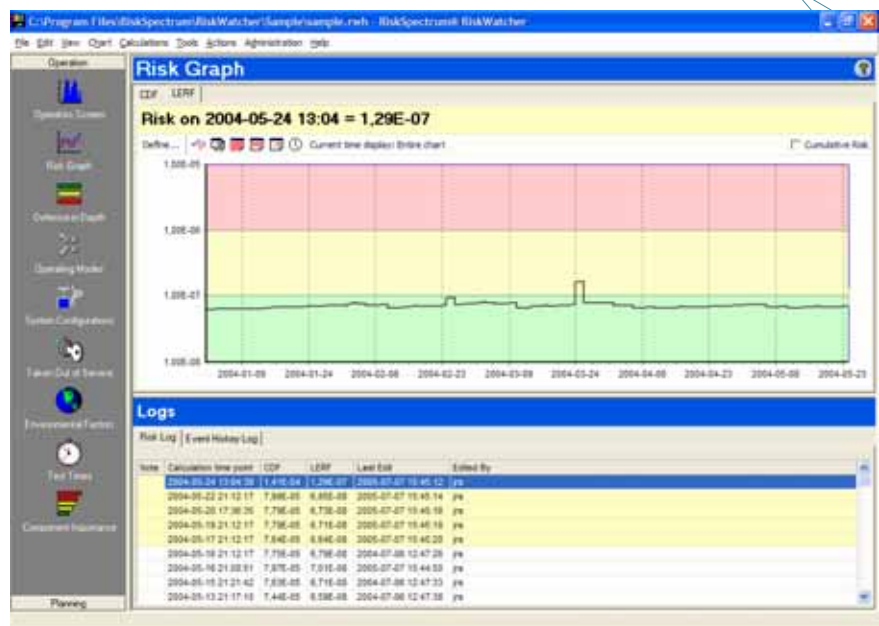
C:\Program Files\RiskSpectrum\RiskWatcher\Sample\sample.rwh - RiskSpectrum® RiskWatcher

File Edit View Chart Calculations Tools Actions Administration Help

Operation

Operation Screen

Risk Graph

Defence in Depth

Operating Modes

System Configurations

Taken Out of Service

Environmental Factors

Test Times

Component Importance

Planning

Risk Graph

CDF LERF

Risk on 2004-05-24 13:04 = 1,29E-07

Define... Current time display: Entire chart

Cumulative Risk

1,00E-05

1,00E-06

1,00E-07

1,00E-08

2004-01-09 2004-01-24 2004-02-08 2004-02-23 2004-03-09 2004-03-24 2004-04-08 2004-04-23 2004-05-08 2004-05-23

Logs

Risk Log | Event History Log

| Note | Calculation time point | CDF | LERF | Last Edit | Edited By |
|---|---|---|---|---|---|
| | 2004-05-24 13:04:39 | 1,41E-04 | 1,29E-07 | 2005-07-07 15:45:12 | jre |
| | 2004-05-22 21:12:17 | 7,89E-05 | 6,85E-08 | 2005-07-07 15:45:14 | jre |
| | 2004-05-20 17:36:26 | 7,79E-05 | 6,73E-08 | 2005-07-07 15:45:16 | jre |
| | 2004-05-19 21:12:17 | 7,79E-05 | 6,71E-08 | 2005-07-07 15:45:18 | jre |
| | 2004-05-17 21:12:17 | 7,64E-05 | 6,64E-08 | 2005-07-07 15:45:20 | jre |
| | 2004-05-16 21:12:17 | 7,75E-05 | 6,79E-08 | 2004-07-08 12:47:28 | jre |
| | 2004-05-16 21:00:01 | 7,97E-05 | 7,01E-08 | 2005-07-07 15:44:53 | jre |
| | 2004-05-15 21:21:42 | 7,63E-05 | 6,71E-08 | 2004-07-08 12:47:33 | jre |
| | 2004-05-13 21:17:10 | 7,44E-05 | 6,59E-08 | 2004-07-08 12:47:38 | jre |